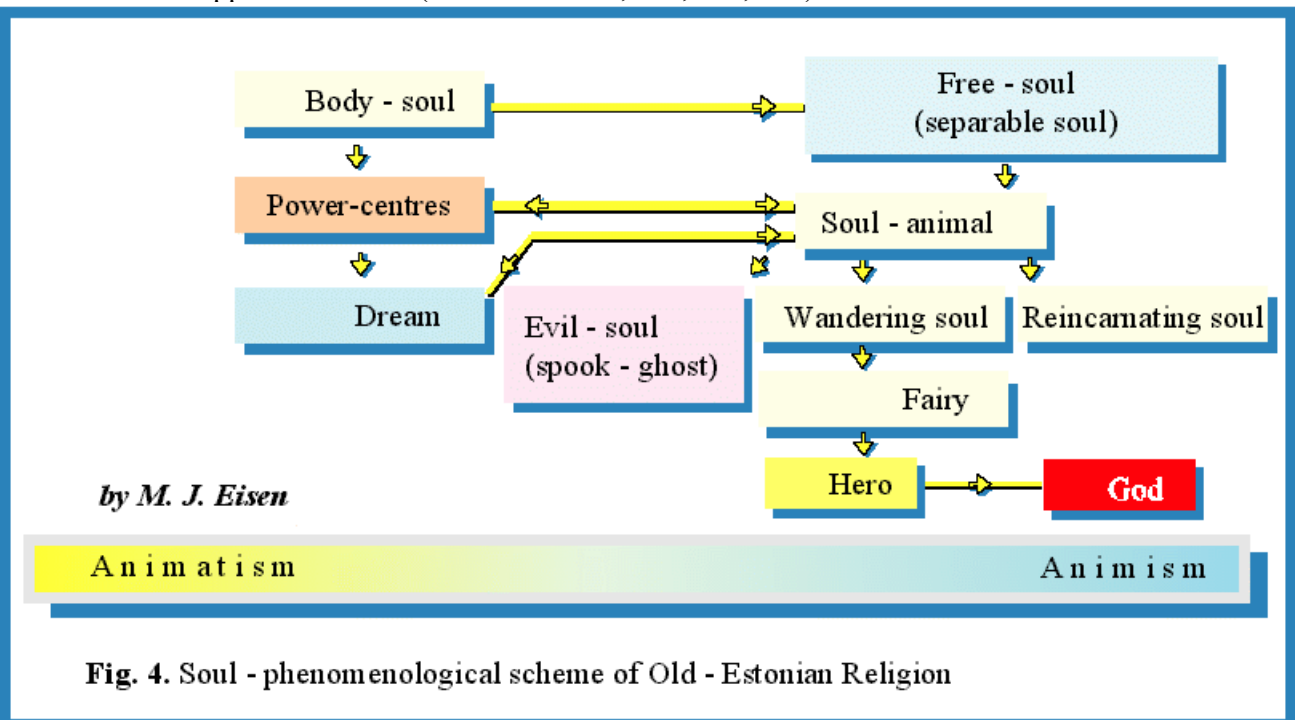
Body - soul

Free - soul
(separable soul)

Power-centres

Soul - animal

Dream

Evil - soul
(spook - ghost)

Wandering soul

Reincarnating soul

Fairy

Hero

God

by M. J. Eisen

Animatism

Animism

**Fig. 4.** Soul - phenomenological scheme of Old - Estonian Religion